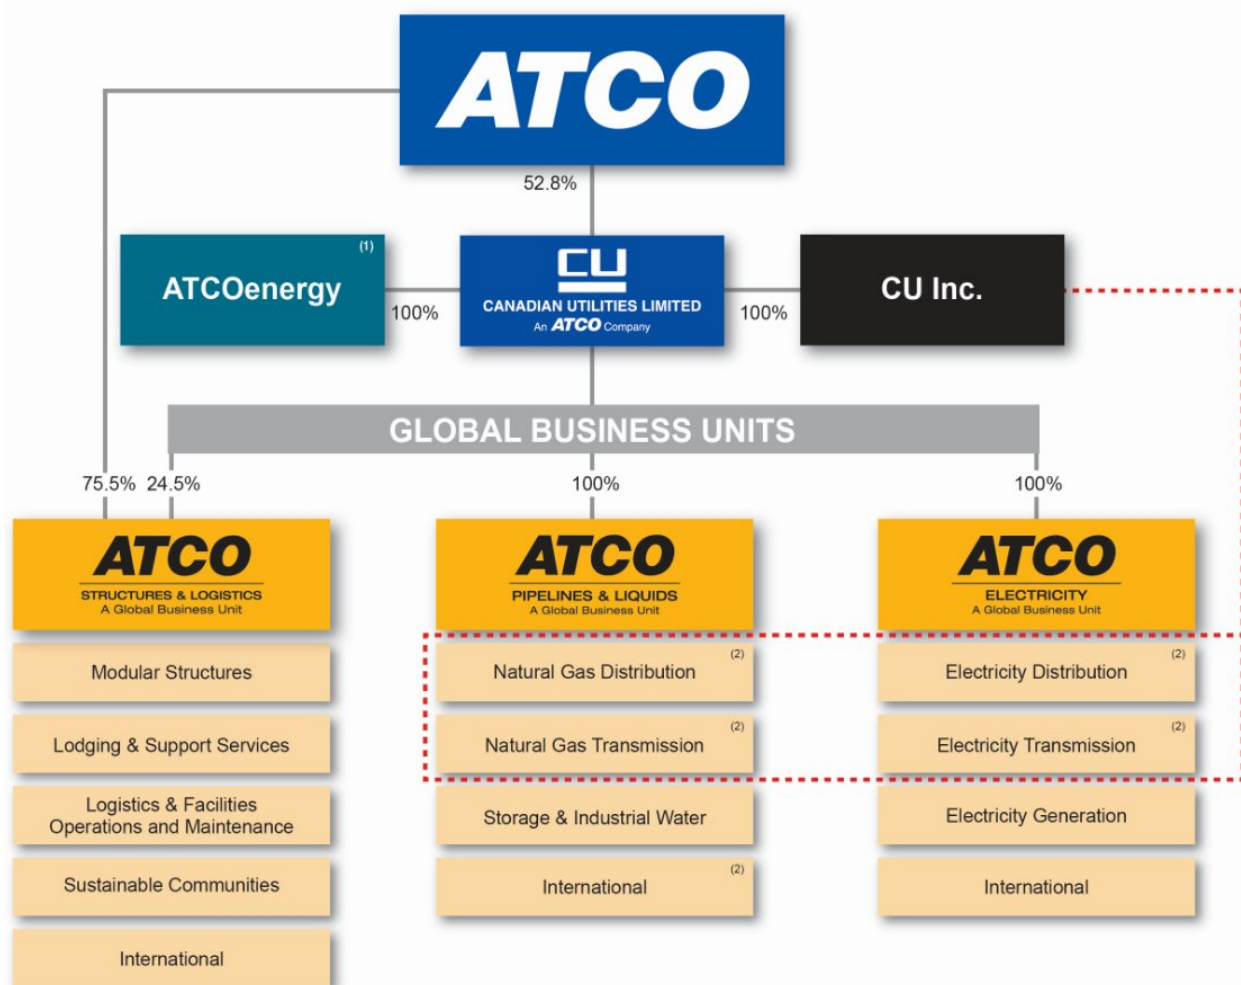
ATCO

52.8%

ATCOenergy (1)

100%

CU
CANADIAN UTILITIES LIMITED
An ATCO Company

100%

CU Inc.

GLOBAL BUSINESS UNITS

75.5% 24.5%

100%

100%

ATCO
STRUCTURES & LOGISTICS
A Global Business Unit

Modular Structures

Lodging & Support Services

Logistics & Facilities Operations and Maintenance

Sustainable Communities

International

ATCO
PIPELINES & LIQUIDS
A Global Business Unit

Natural Gas Distribution (2)

Natural Gas Transmission (2)

Storage & Industrial Water

International (2)

ATCO
ELECTRICITY
A Global Business Unit

Electricity Distribution (2)

Electricity Transmission (2)

Electricity Generation

International